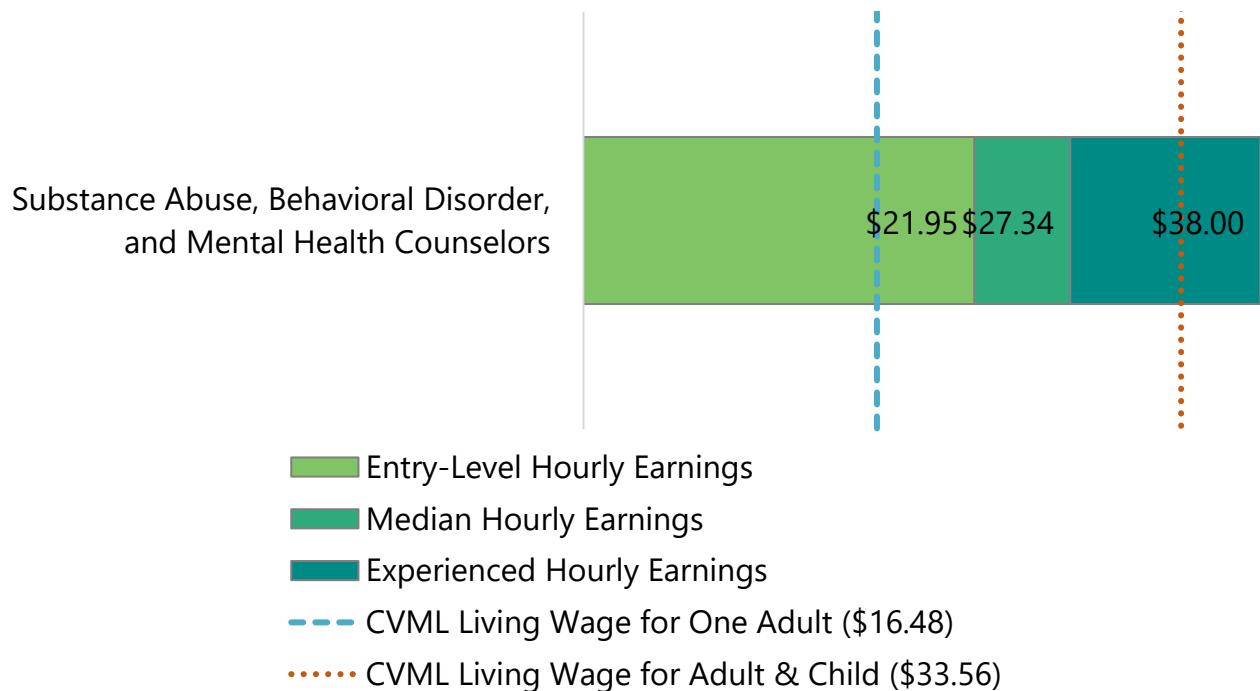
Substance Abuse, Behavioral Disorder, and Mental Health Counselors

$21.95 $27.34 $38.00

Entry-Level Hourly Earnings
Median Hourly Earnings
Experienced Hourly Earnings
CVML Living Wage for One Adult ($16.48)
CVML Living Wage for Adult & Child ($33.56)